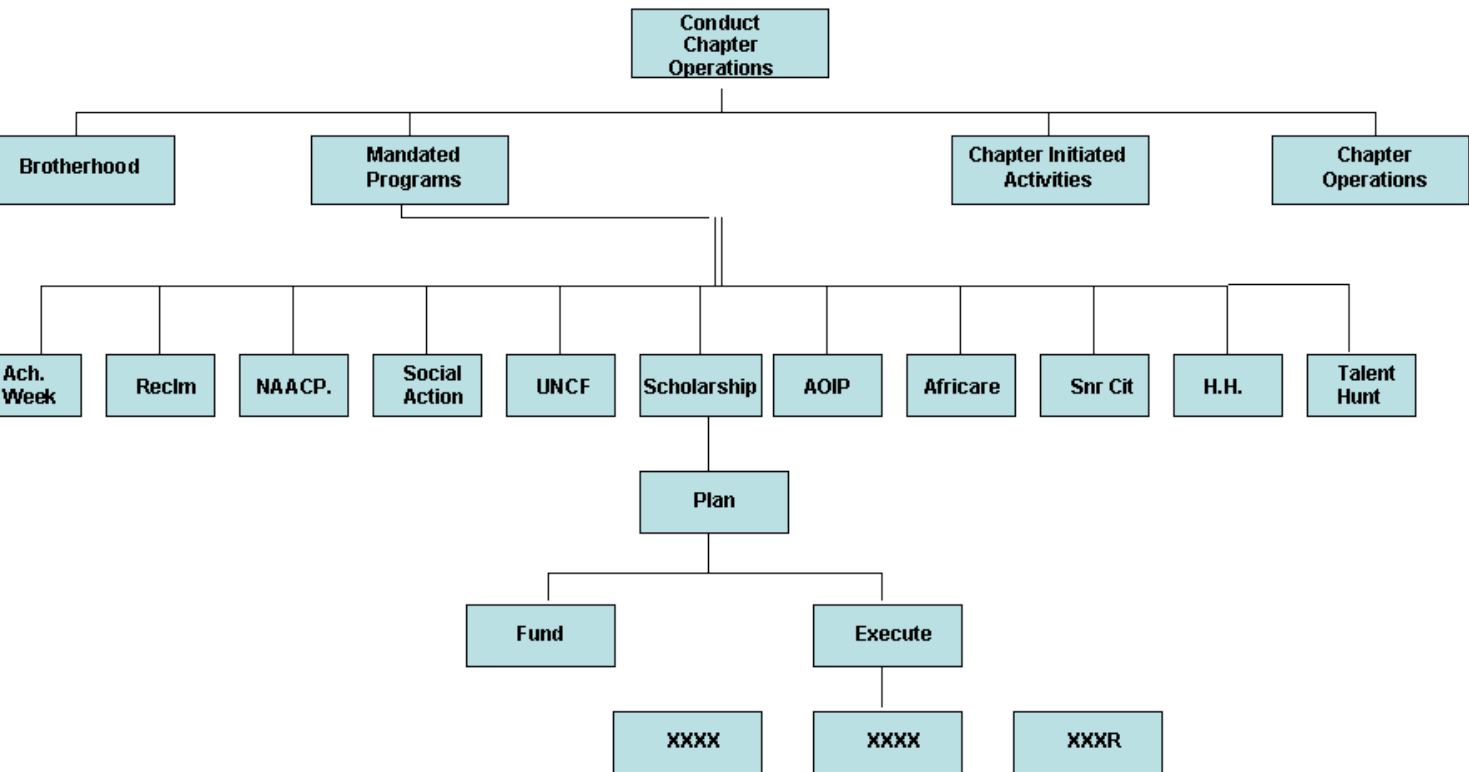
Conduct Chapter Operations

Brotherhood

Mandated Programs

Chapter Initiated Activities

Chapter Operations

Ach. Week

Reclm

NAACP.

Social Action

UNCF

Scholarship

AOIP

Africare

Snr Cit

H.H.

Talent Hunt

Plan

Fund

Execute

XXXX

XXXX

XXXR